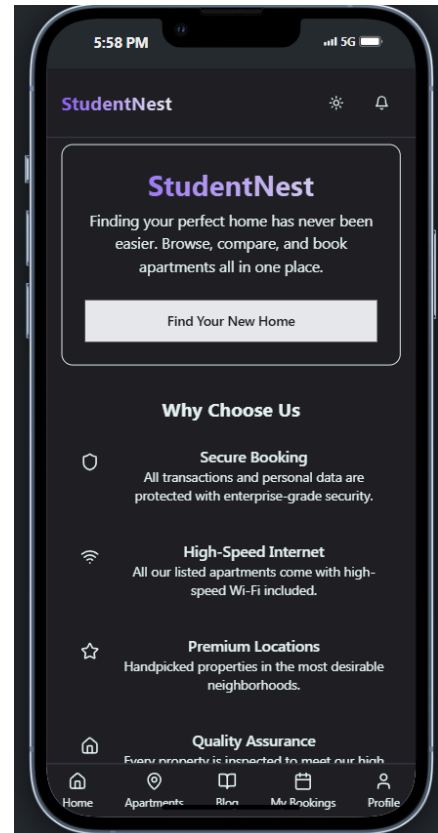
5:58 PM

5G

StudentNest

StudentNest

Finding your perfect home has never been easier. Browse, compare, and book apartments all in one place.

Find Your New Home

Why Choose Us

Secure Booking
All transactions and personal data are protected with enterprise-grade security.

High-Speed Internet
All our listed apartments come with high-speed Wi-Fi included.

Premium Locations
Handpicked properties in the most desirable neighborhoods.

Quality Assurance
Every property is inspected to meet our high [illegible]

Home
Apartments
Blog
My Bookings
Profile